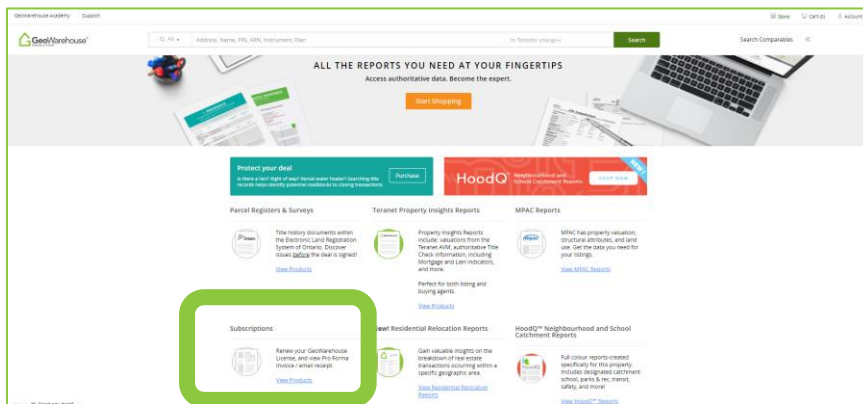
GeoWarehouse Academy Support

Store Cart (0) Account

GeoWarehouse

All Address, Name, PIN, ARN, Instrument, Plan

in Toronto (change)

Search

Search Comparables

ALL THE REPORTS YOU NEED AT YOUR FINGERTIPS

Access authoritative data. Become the expert.

Start Shopping

Protect your deal

Is there a lien? Right of way? Rental water heater? Searching title records helps identify potential roadblocks to closing transactions.

Purchase

HoodQ

Neighbourhood and School Catchment Reports

SHOP NOW

NEW!

Parcel Registers & Surveys

Title history documents within the Electronic Land Registration System of Ontario. Discover issues before the deal is signed!

View Products

Teranet Property Insights Reports

Property Insights Reports include; valuations from the Teranet AVM, authoritative Title Check information, including Mortgage and Lien indicators, and more.

Perfect for both listing and buying agents.

View Products

MPAC Reports

MPAC has property valuation, structural attributes, and land use. Get the data you need for your listings.

View MPAC Reports

Subscriptions

Renew your GeoWarehouse License, and view Pro Forma Invoice / email receipt.

View Products

New! Residential Relocation Reports

Gain valuable insights on the breakdown of real estate transactions occurring within a specific geographic area.

View Residential Relocation Reports

HoodQ™ Neighbourhood and School Catchment Reports

Full colour reports created specifically for this property includes designated catchment school, parks & rec, transit, safety, and more!

View HoodQ™ Reports